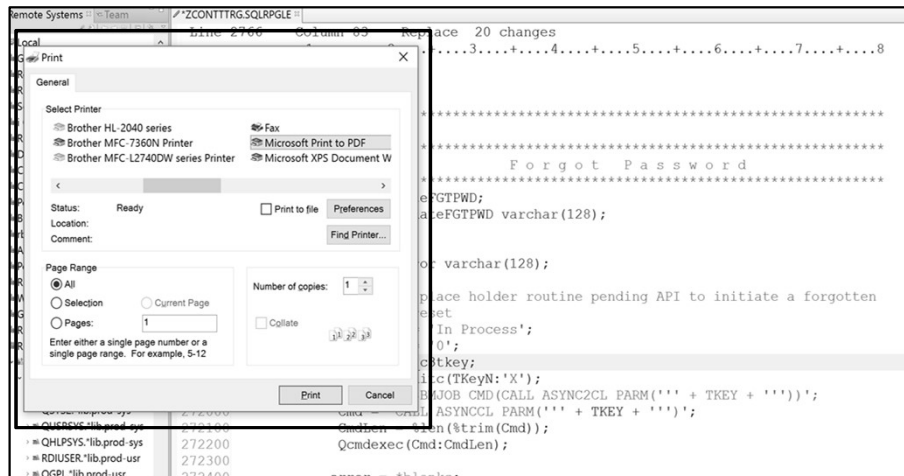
Remote Systems Team
*ZCONTTRG.SQLRPGLE
Line 2766 Column 83 Replace 20 changes
....3....+....4....+....5....+....6....+....7....+....8
Local
Print
General
Select Printer
Brother HL-2040 series
Brother MFC-7360N Printer
Brother MFC-L2740DW series Printer
Fax
Microsoft Print to PDF
Microsoft XPS Document W
Status: Ready
Location:
Comment:
Print to file
Preferences
Find Printer...
Page Range
All
Selection
Current Page
Pages: 1
Enter either a single page number or a single page range. For example, 5-12
Number of copies: 1
Collate
Print
Cancel
Forgot Password
eFGTPWD;
ateFGTPWD varchar(128);
or varchar(128);
place holder routine pending API to initiate a forgotten
eset
'In Process';
'0';
c8tkey;
c(TKeyN:'X');
BMJOB CMD(CALL ASYNC2CL PARM(''' + TKEY + '''))';
272000 Cmd = CALL ASYNCCL PARM(''' + TKEY + ''')';
272100 CmdLen = %len(%trim(Cmd));
272200 Qcmdexec(Cmd:CmdLen);
272300
QSYS2.*lib.prod-sys
QUSRSYS.*lib.prod-sys
QHLPSYS.*lib.prod-sys
RDIUSER.*lib.prod-usr
QGPL.*lib.prod-usr
272400